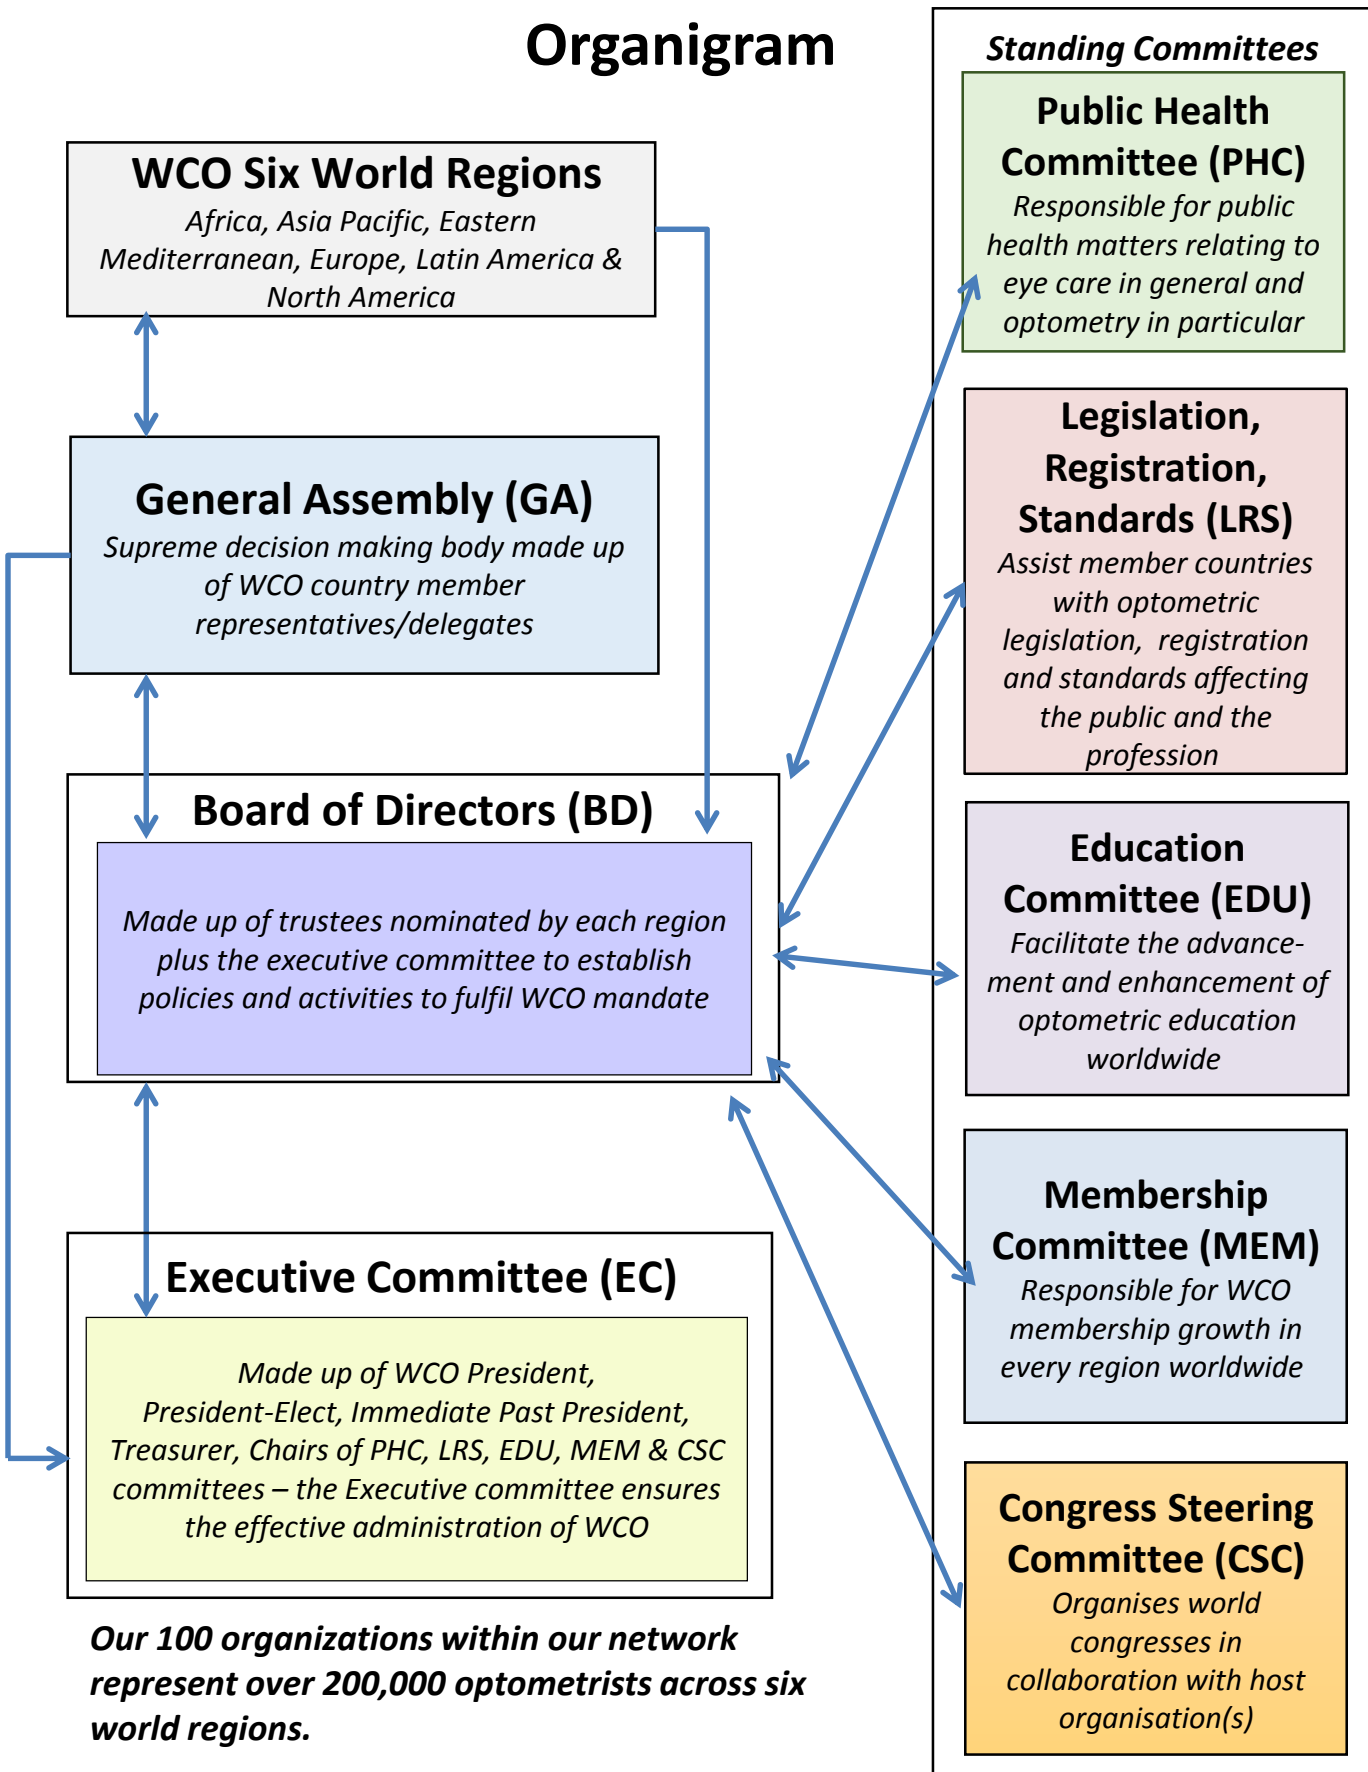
Organigram

WCO Six World Regions
Africa, Asia Pacific, Eastern Mediterranean, Europe, Latin America & North America

General Assembly (GA)
Supreme decision making body made up of WCO country member representatives/delegates

Board of Directors (BD)
Made up of trustees nominated by each region plus the executive committee to establish policies and activities to fulfil WCO mandate

Executive Committee (EC)
Made up of WCO President, President-Elect, Immediate Past President, Treasurer, Chairs of PHC, LRS, EDU, MEM & CSC committees – the Executive committee ensures the effective administration of WCO

Our 100 organizations within our network represent over 200,000 optometrists across six world regions.

Standing Committees

Public Health Committee (PHC)
Responsible for public health matters relating to eye care in general and optometry in particular

Legislation, Registration, Standards (LRS)
Assist member countries with optometric legislation, registration and standards affecting the public and the profession

Education Committee (EDU)
Facilitate the advancement and enhancement of optometric education worldwide

Membership Committee (MEM)
Responsible for WCO membership growth in every region worldwide

Congress Steering Committee (CSC)
Organises world congresses in collaboration with host organisation(s)